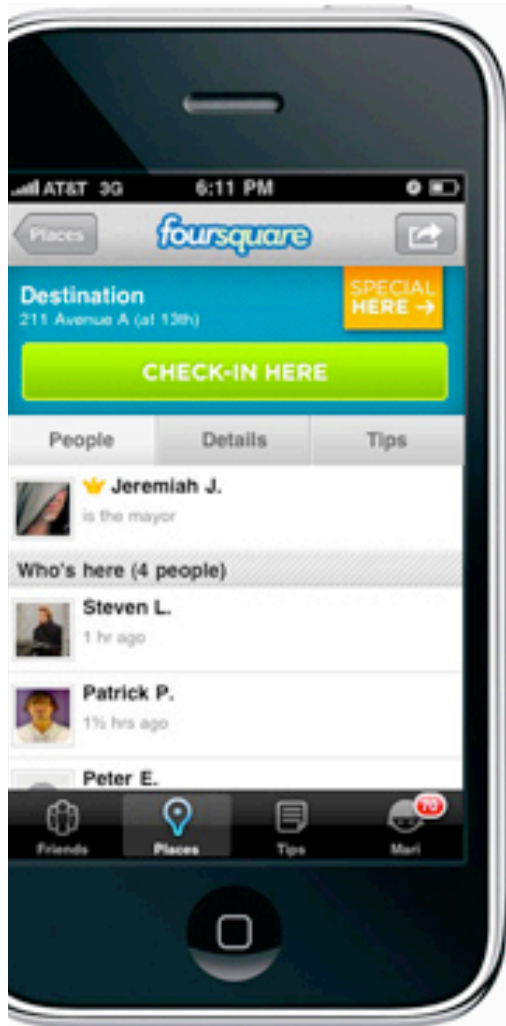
AT&T 3G 6:11 PM

Places foursquare

Destination
211 Avenue A (at 13th)

SPECIAL HERE →

CHECK-IN HERE

People Details Tips

Jeremiah J.
is the mayor

Who's here (4 people)

Steven L.
1 hr ago

Patrick P.
1½ hrs ago

Peter E.

Friends Places Tips 70 Mari